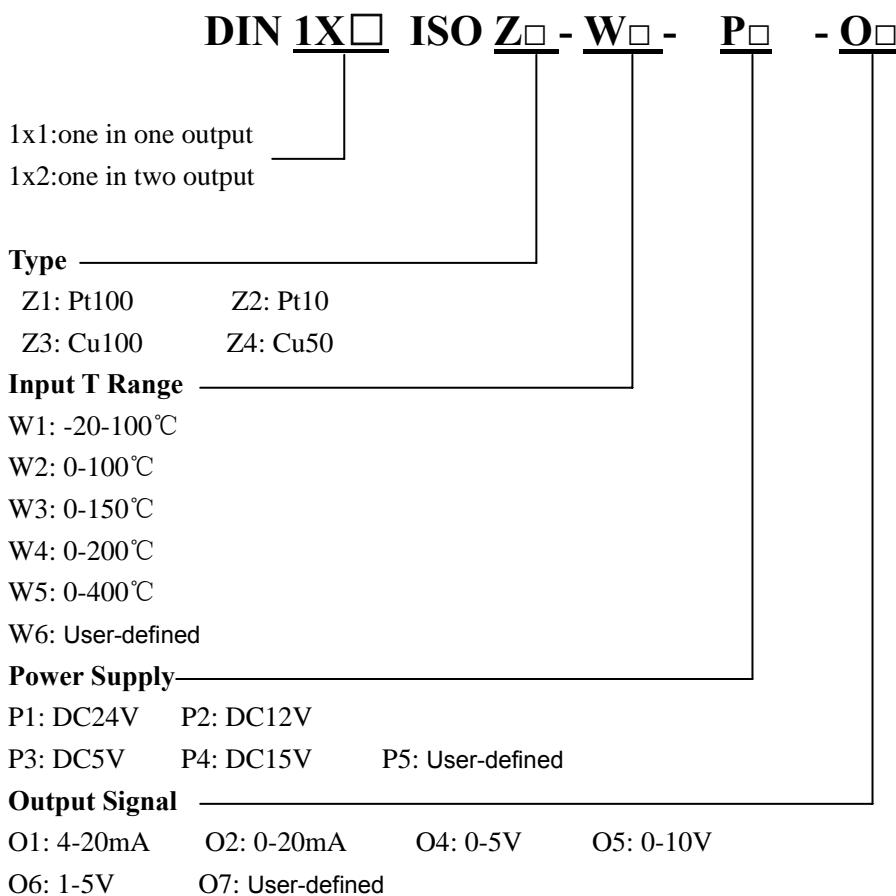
DIN 1X□ ISO Z□ - W□ - P□ - O□

1x1:one in one output
1x2:one in two output

Type
Z1: Pt100 Z2: Pt10
Z3: Cu100 Z4: Cu50

Input T Range
W1: -20-100℃
W2: 0-100℃
W3: 0-150℃
W4: 0-200℃
W5: 0-400℃
W6: User-defined

Power Supply
P1: DC24V P2: DC12V
P3: DC5V P4: DC15V P5: User-defined

Output Signal
O1: 4-20mA O2: 0-20mA O4: 0-5V O5: 0-10V
O6: 1-5V O7: User-defined